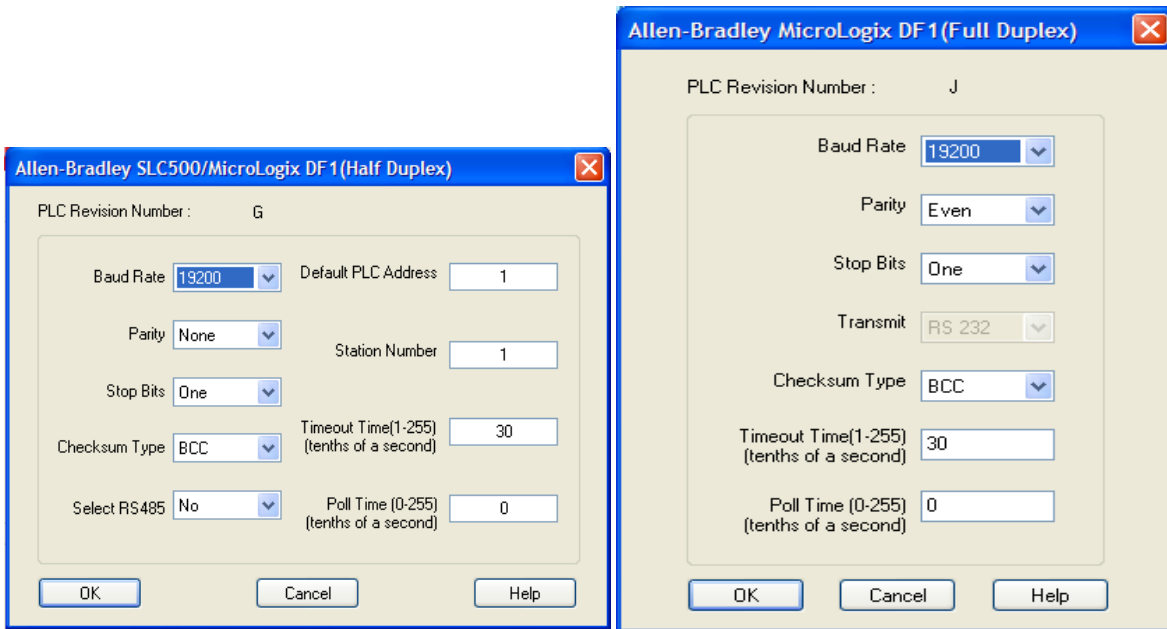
Allen-Bradley SLC500/MicroLogix DF1(Half Duplex)

PLC Revision Number : G

Baud Rate 19200

Default PLC Address 1

Parity None

Station Number 1

Stop Bits One

Timeout Time(1-255) (tenths of a second) 30

Checksum Type BCC

Select RS485 No

Poll Time (0-255) (tenths of a second) 0

OK Cancel Help

Allen-Bradley MicroLogix DF1(Full Duplex)

PLC Revision Number : J

Baud Rate 19200

Parity Even

Stop Bits One

Transmit RS 232

Checksum Type BCC

Timeout Time(1-255) (tenths of a second) 30

Poll Time (0-255) (tenths of a second) 0

OK Cancel Help